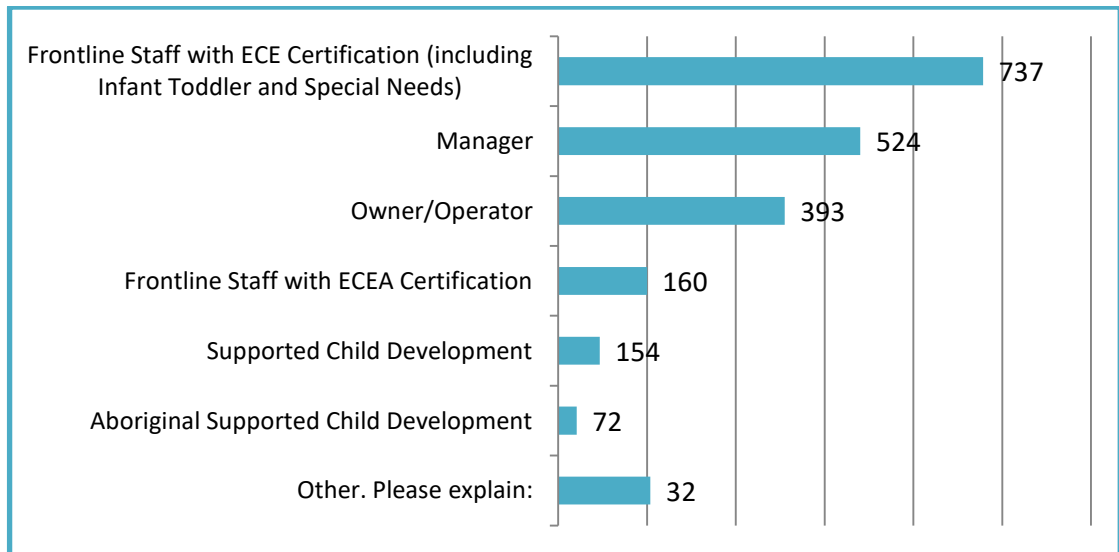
Frontline Staff with ECE Certification (including Infant Toddler and Special Needs) 737

Manager 524

Owner/Operator 393

Frontline Staff with ECEA Certification 160

Supported Child Development 154

Aboriginal Supported Child Development 72

Other. Please explain: 32